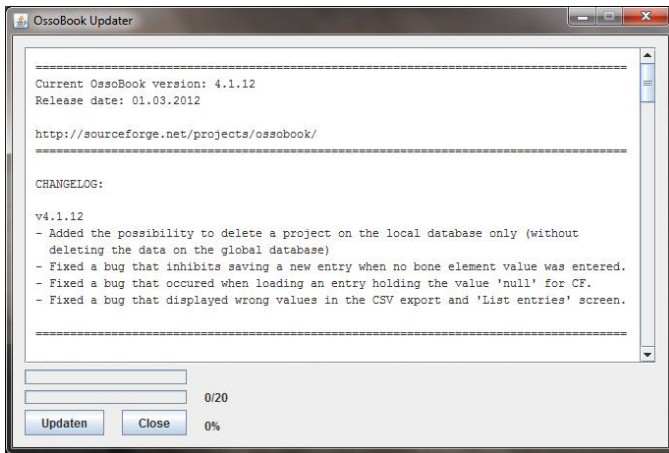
OssoBook Updater

================================================================================
Current OssoBook version: 4.1.12
Release date: 01.03.2012

http://sourceforge.net/projects/ossobook/
================================================================================

CHANGELOG:

v4.1.12
- Added the possibility to delete a project on the local database only (without deleting the data on the global database)
- Fixed a bug that inhibits saving a new entry when no bone element value was entered.
- Fixed a bug that occured when loading an entry holding the value 'null' for CF.
- Fixed a bug that displayed wrong values in the CSV export and 'List entries' screen.

================================================================================

0/20

Updaten Close 0%